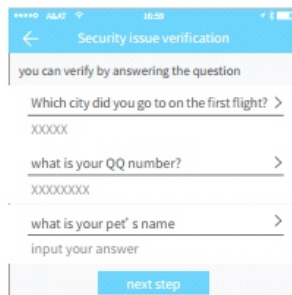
AT&T 16:59

Security issue verification

you can verify by answering the question

Which city did you go to on the first flight?

XXXXX

what is your QQ number?

XXXXXXXX

what is your pet' s name

input your answer

next step